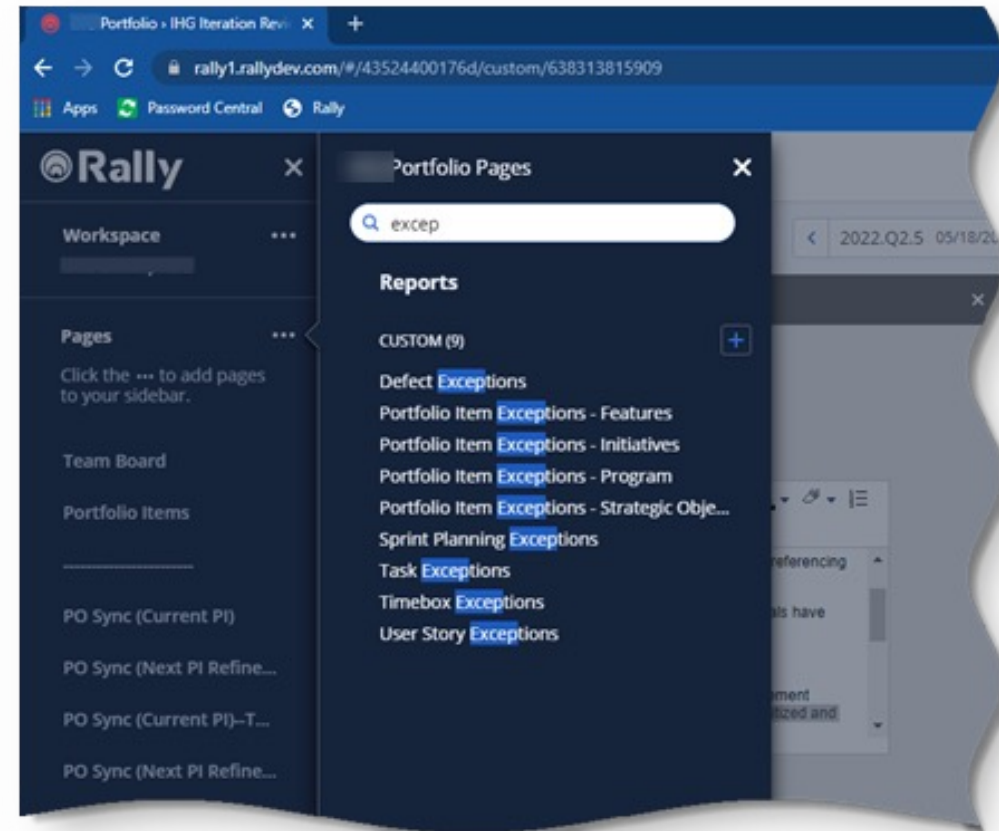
Portfolio › IHG Iteration Revi ×
+
rally1.rallydev.com/#/43524400176d/custom/638313815909
Apps Password Central Rally

Rally ×
Workspace ···
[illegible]
Pages ···
Click the ··· to add pages to your sidebar.
Team Board
Portfolio Items
-----------------
PO Sync (Current PI)
PO Sync (Next PI Refine...
PO Sync (Current PI)–T...
PO Sync (Next PI Refine...

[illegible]Portfolio Pages ×
excep
Reports
CUSTOM (9) +
Defect Exceptions
Portfolio Item Exceptions - Features
Portfolio Item Exceptions - Initiatives
Portfolio Item Exceptions - Program
Portfolio Item Exceptions - Strategic Obje...
Sprint Planning Exceptions
Task Exceptions
Timebox Exceptions
User Story Exceptions

< 2022.Q2.5 05/18/2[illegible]
×
referencing
als have
ement
tized and